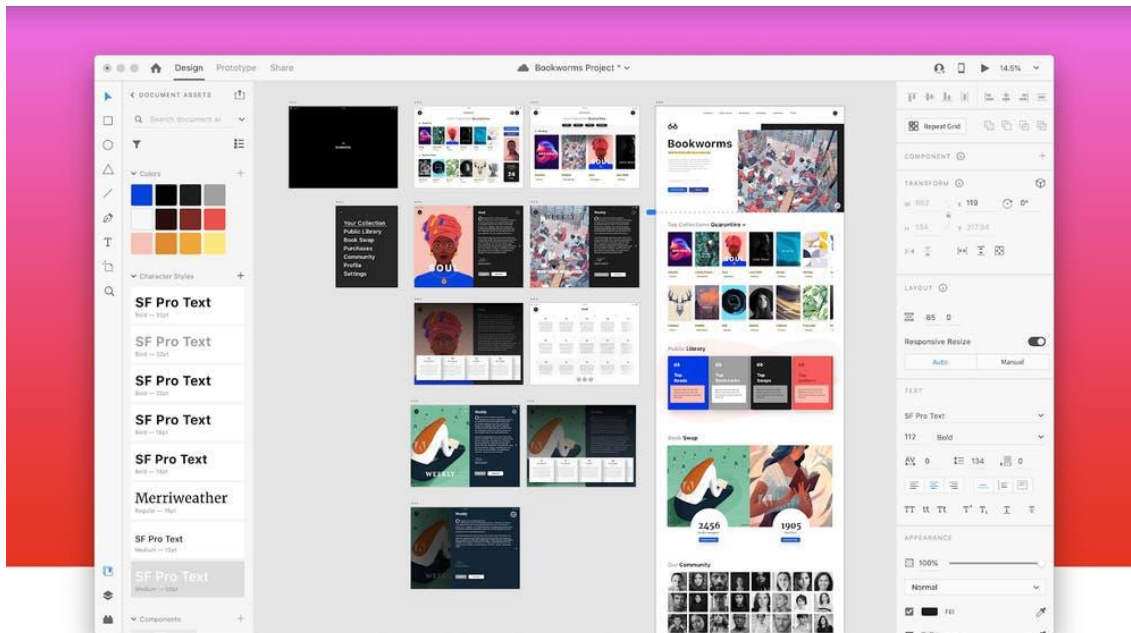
Design Prototype Share

Bookworms Project * 

14.5%

DOCUMENT ASSETS

Search document assets

Colors

Character Styles

SF Pro Text

SF Pro Text

SF Pro Text

SF Pro Text

SF Pro Text

Merriweather

SF Pro Text

SF Pro Text

Components

Your Collection
Public Library
Book Swap
Purchases
Community
Profile
Settings

Bookworms

Top Collections Quarantine

Public Library

Book Swap

2456

1905

Our Community

Repeat Grid

COMPONENT

TRANSFORM

119

0°

LAYOUT

85 0

Responsive Resize

Auto

Manual

TEXT

SF Pro Text

112 Bold

0 134 0

APPEARANCE

100%

Normal

Fill